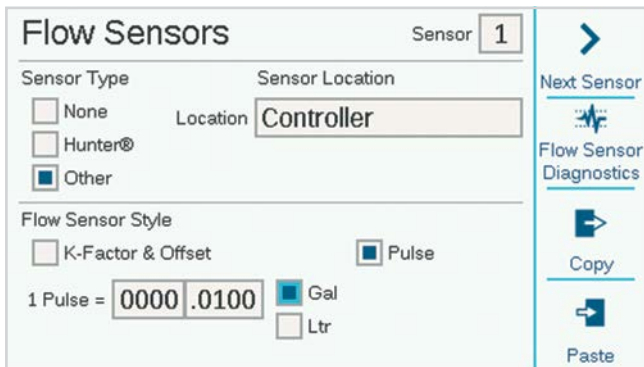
Flow Sensors

Sensor 1

Sensor Type

None

Hunter®

Other

Sensor Location

Location Controller

Flow Sensor Style

K-Factor & Offset

Pulse

1 Pulse = 0000 .0100

Gal

Ltr

Next Sensor

Flow Sensor Diagnostics

Copy

Paste